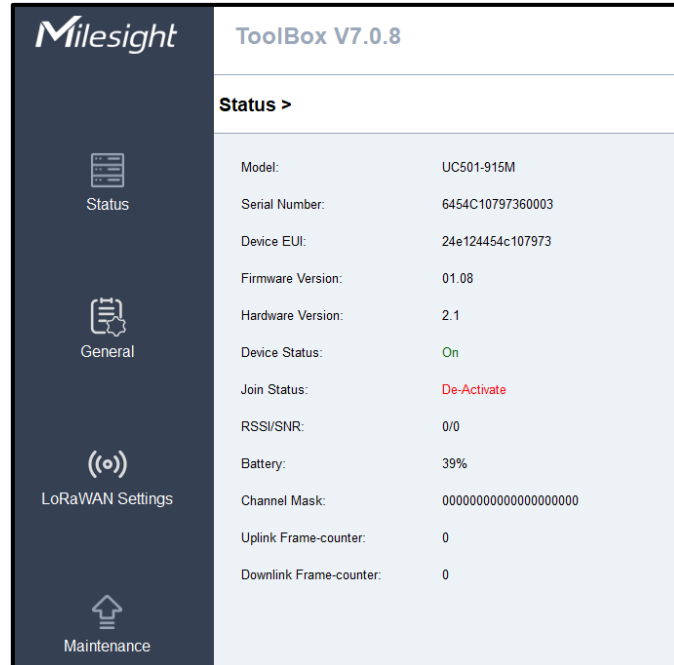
Milesight

ToolBox V7.0.8

Status

General

LoRaWAN Settings

Maintenance

Status >

| | |
|---|---|
| Model: | UC501-915M |
| Serial Number: | 6454C10797360003 |
| Device EUI: | 24e124454c107973 |
| Firmware Version: | 01.08 |
| Hardware Version: | 2.1 |
| Device Status: | On |
| Join Status: | De-Activate |
| RSSI/SNR: | 0/0 |
| Battery: | 39% |
| Channel Mask: | 00000000000000000000 |
| Uplink Frame-counter: | 0 |
| Downlink Frame-counter: | 0 |